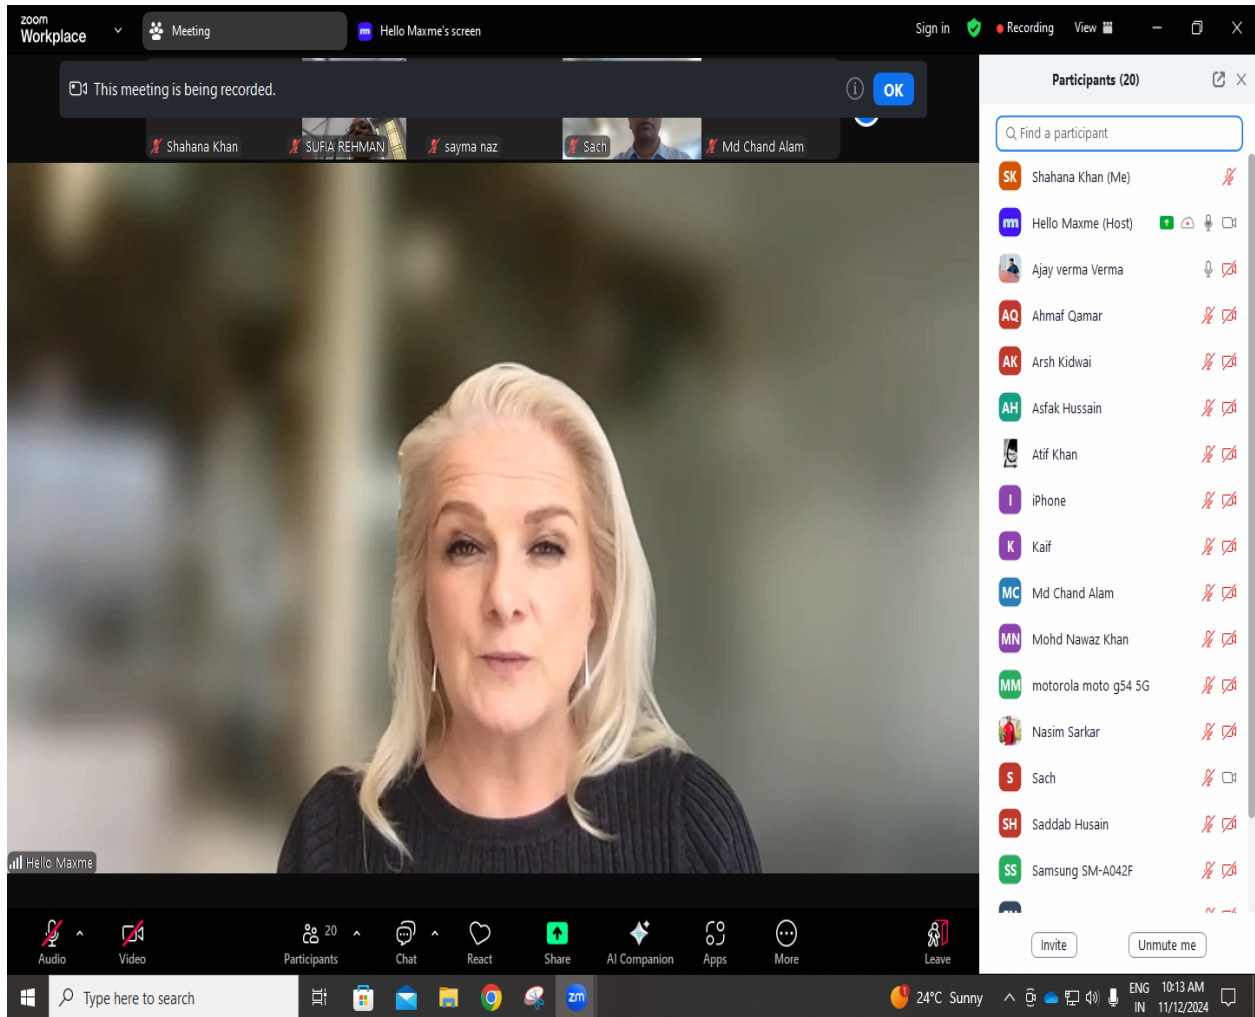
zoom Workplace

Meeting

Hello Maxme's screen

Sign in

Recording

View

This meeting is being recorded.

OK

Shahana Khan

SUFIA REHMAN

sayma naz

Sach

Md Chand Alam

Hello Maxme

Participants (20)

Find a participant

SK Shahana Khan (Me)

mm Hello Maxme (Host)

Ajay verma Verma

AQ Ahmaf Qamar

AK Arsh Kidwai

AH Asfak Hussain

Atif Khan

I iPhone

K Kaif

MC Md Chand Alam

MN Mohd Nawaz Khan

MM motorola moto g54 5G

Nasim Sarkar

S Sach

SH Saddab Husain

SS Samsung SM-A042F

Invite

Unmute me

Audio

Video

20 Participants

Chat

React

Share

AI Companion

Apps

More

Leave

Type here to search

24°C Sunny

ENG IN

10:13 AM 11/12/2024